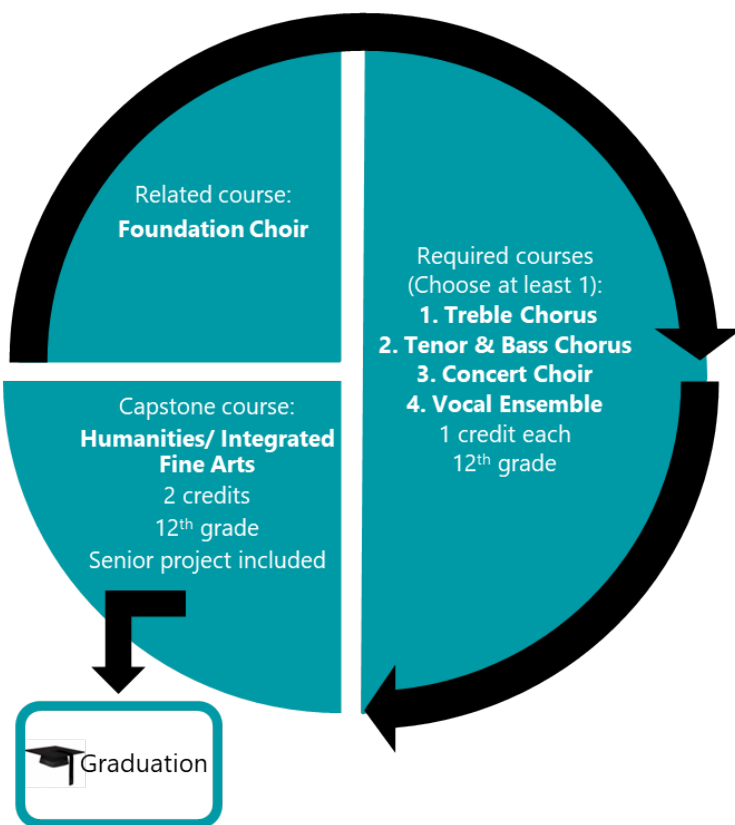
Related course:
**Foundation Choir**

Required courses
(Choose at least 1):
**1. Treble Chorus**
**2. Tenor & Bass Chorus**
**3. Concert Choir**
**4. Vocal Ensemble**
1 credit each
$12^{th}$ grade

Capstone course:
**Humanities/ Integrated Fine Arts**
2 credits
$12^{th}$ grade
Senior project included

Graduation